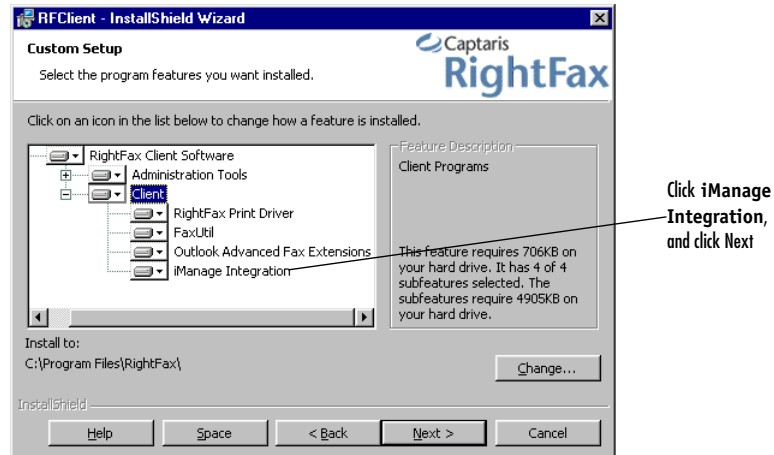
RFClient - InstallShield Wizard

Custom Setup

Select the program features you want installed.

Captaris RightFax

Click on an icon in the list below to change how a feature is installed.

RightFax Client Software
Administration Tools
Client
RightFax Print Driver
FaxUtil
Outlook Advanced Fax Extensions
iManage Integration

Feature Description
Client Programs

This feature requires 706KB on your hard drive. It has 4 of 4 subfeatures selected. The subfeatures require 4905KB on your hard drive.

Install to:
C:\Program Files\RightFax\

Change...

InstallShield

Help
Space
< Back
Next >
Cancel

Click iManage Integration, and click Next